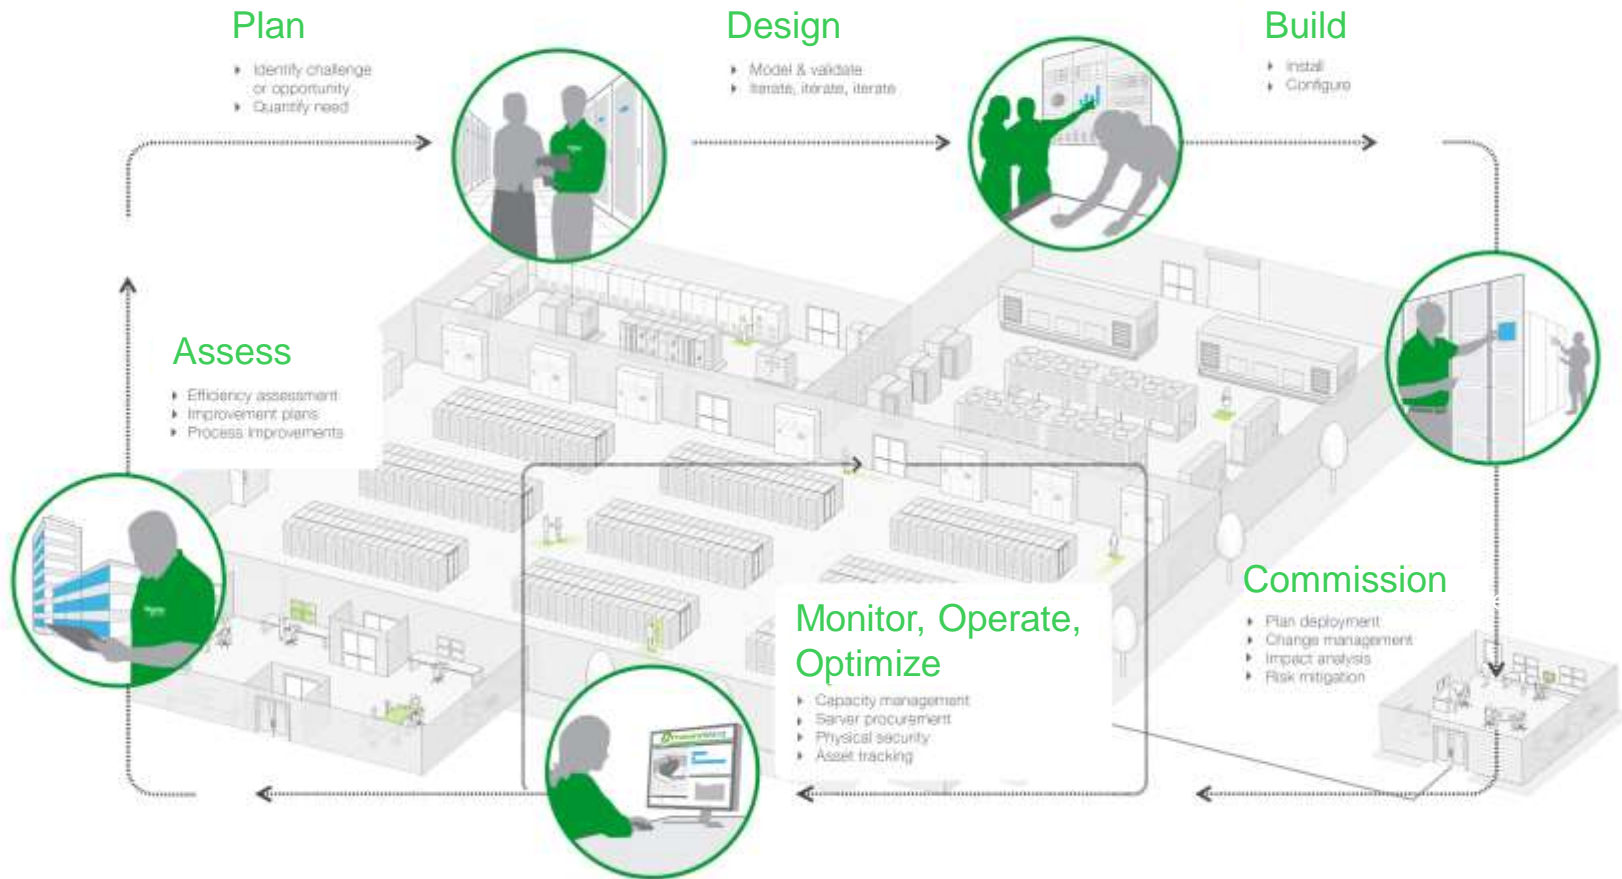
Plan

- Identify challenge or opportunity
- Quantify need

Design

- Model & validate
- Iterate, iterate, iterate

Build

- Install
- Configure

Assess

- Efficiency assessment
- Improvement plans
- Process improvements

Commission

- Plan deployment
- Change management
- Impact analysis
- Risk mitigation

Monitor, Operate, Optimize

- Capacity management
- Server procurement
- Physical security
- Asset tracking